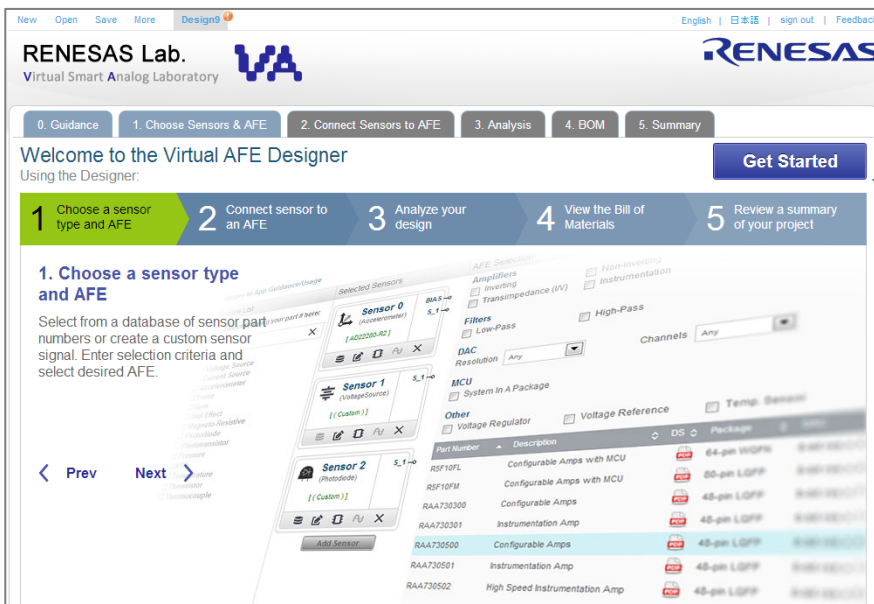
New Open Save More Design9

English | 日本語 | sign out | Feedback

RENESAS Lab.
Virtual Smart Analog Laboratory

RENESAS

0. Guidance | 1. Choose Sensors & AFE | 2. Connect Sensors to AFE | 3. Analysis | 4. BOM | 5. Summary

Welcome to the Virtual AFE Designer
Using the Designer:

Get Started

1 Choose a sensor type and AFE
2 Connect sensor to an AFE
3 Analyze your design
4 View the Bill of Materials
5 Review a summary of your project

1. Choose a sensor type and AFE

Select from a database of sensor part numbers or create a custom sensor signal. Enter selection criteria and select desired AFE.

Prev Next

Selected Sensors

Sensor 0
(Accelerometer)
[AD22280-R2]

BIAS
S_1

Sensor 1
(VoltageSource)
[(Custom)]

S_1

Sensor 2
(Photodiode)
[(Custom)]

S_1

Add Sensor

AFE Selection
Amplifiers
Inverting
Non-Inverting
Transimpedance (I/V)
Instrumentation
Filters
Low-Pass
High-Pass
DAC
Resolution Any
Channels Any
MCU
System In A Package
Other
Voltage Regulator
Voltage Reference
Temp. Sensor

| Part Number | Description | DS | Package |
|---|---|---|---|
| R5F10FL | Configurable Amps with MCU | PDF | 64-pin WQFN |
| R5F10FM | Configurable Amps with MCU | PDF | 80-pin LQFP |
| RAA730300 | Configurable Amps | PDF | 48-pin LQFP |
| RAA730301 | Instrumentation Amp | PDF | 48-pin LQFP |
| RAA730500 | Configurable Amps | PDF | 48-pin LQFP |
| RAA730501 | Instrumentation Amp | PDF | 48-pin LQFP |
| RAA730502 | High Speed Instrumentation Amp | PDF | 48-pin LQFP |